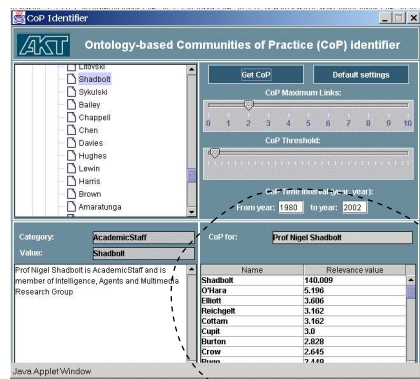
CoP Identifier

AKT

Ontology-based Communities of Practice (CoP) identifier

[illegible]
Shadbolt
Sykulski
Bailey
Chappell
Chen
Davies
Hughes
Lewin
Harris
Brown
Amaratunga

Get CoP

Default settings

CoP Maximum Links:

0 1 2 3 4 5 6 7 8 9 10

CoP Threshold:

CoP Time interval (year - year):

From year: 1980 to year: 2002

Category: AcademicStaff

Value: Shadbolt

Prof Nigel Shadbolt is AcademicStaff and is member of Intelligence, Agents and Multimedia Research Group

CoP for: Prof Nigel Shadbolt

| Name | Relevance value |
|---|---|
| Shadbolt | 140.009 |
| O'Hara | 5.196 |
| Elliott | 3.606 |
| Reichgelt | 3.162 |
| Cottam | 3.162 |
| Cupit | 3.0 |
| Burton | 2.828 |
| Crow | 2.645 |
| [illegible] | 2.449 |

Java Applet Window